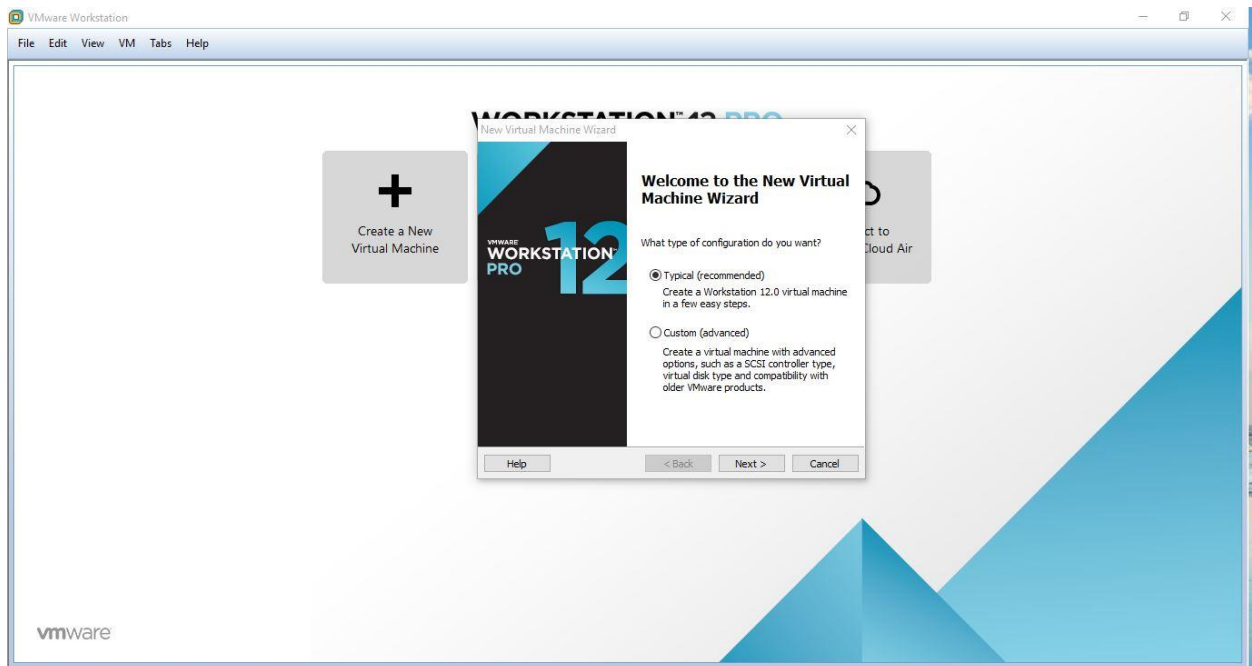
VMware Workstation

File Edit View VM Tabs Help

WORKSTATION 12 PRO

Create a New Virtual Machine

ct to
Cloud Air

New Virtual Machine Wizard

VMWARE WORKSTATION PRO 12

Welcome to the New Virtual Machine Wizard

What type of configuration do you want?

Typical (recommended)

Create a Workstation 12.0 virtual machine in a few easy steps.

Custom (advanced)

Create a virtual machine with advanced options, such as a SCSI controller type, virtual disk type and compatibility with older VMware products.

Help

< Back

Next >

Cancel

vmware